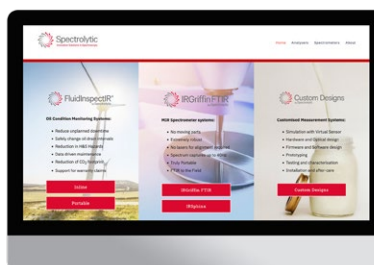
Spectrolytic

Home Analyzers Spectrometers About

FluidInspectIR

Oil Condition Monitoring Systems:

Inline

Portable

IRGriffinFTIR

MIR Spectrometer Systems:

IRGriffin FTIR

IRSpice

Custom Designs

Customized Measurement Systems:

Custom Designs